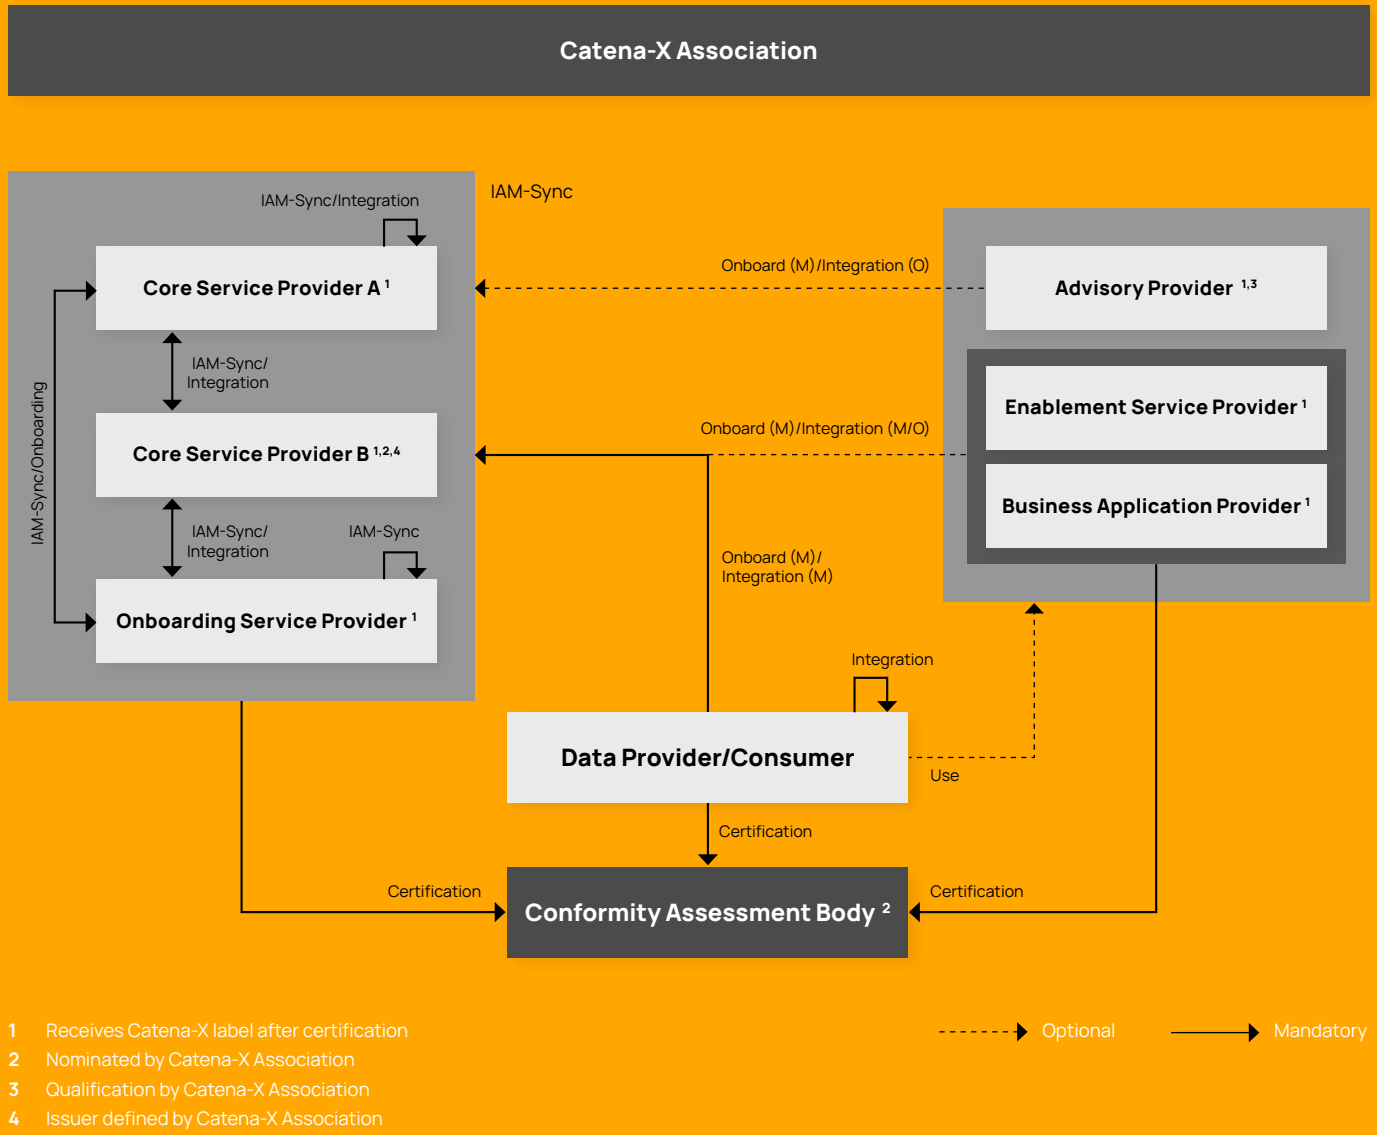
Catena-X Association

IAM-Sync/Integration

IAM-Sync

Core Service Provider A $^{1}$

IAM-Sync/ Integration

Core Service Provider B $^{1,2,4}$

IAM-Sync/ Integration

IAM-Sync

Onboarding Service Provider $^{1}$

IAM-Sync/Onboarding

Onboard (M)/Integration (O)

Advisory Provider $^{1,3}$

Onboard (M)/Integration (M/O)

Enablement Service Provider $^{1}$

Business Application Provider $^{1}$

Onboard (M)/ Integration (M)

Integration

Data Provider/Consumer

Use

Certification

Certification

Conformity Assessment Body $^{2}$

Certification

1 Receives Catena-X label after certification
2 Nominated by Catena-X Association
3 Qualification by Catena-X Association
4 Issuer defined by Catena-X Association

Optional

Mandatory